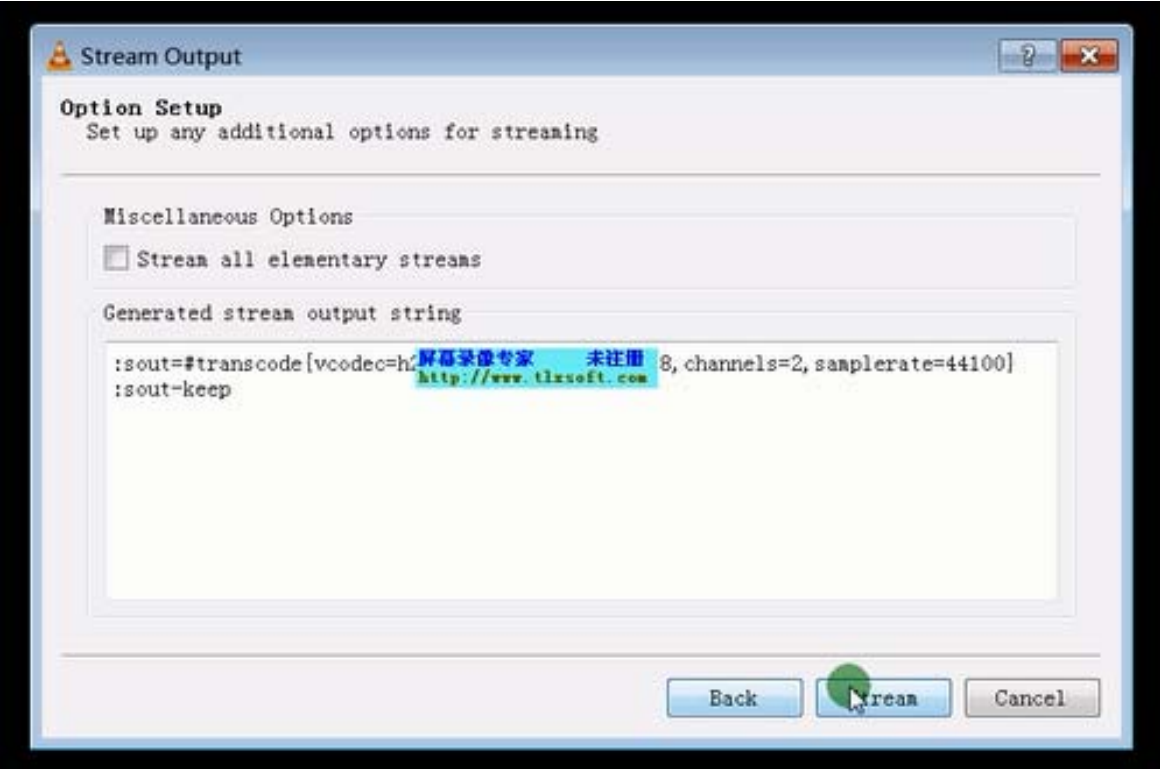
Stream Output

?

Option Setup
Set up any additional options for streaming

Miscellaneous Options

Stream all elementary streams

Generated stream output string

:sout=#transcode{vcodec=h2 屏幕录像专家 未注册 http://www.tlxsoft.com 8,channels=2,samplerate=44100}
:sout-keep

Back

Stream

Cancel